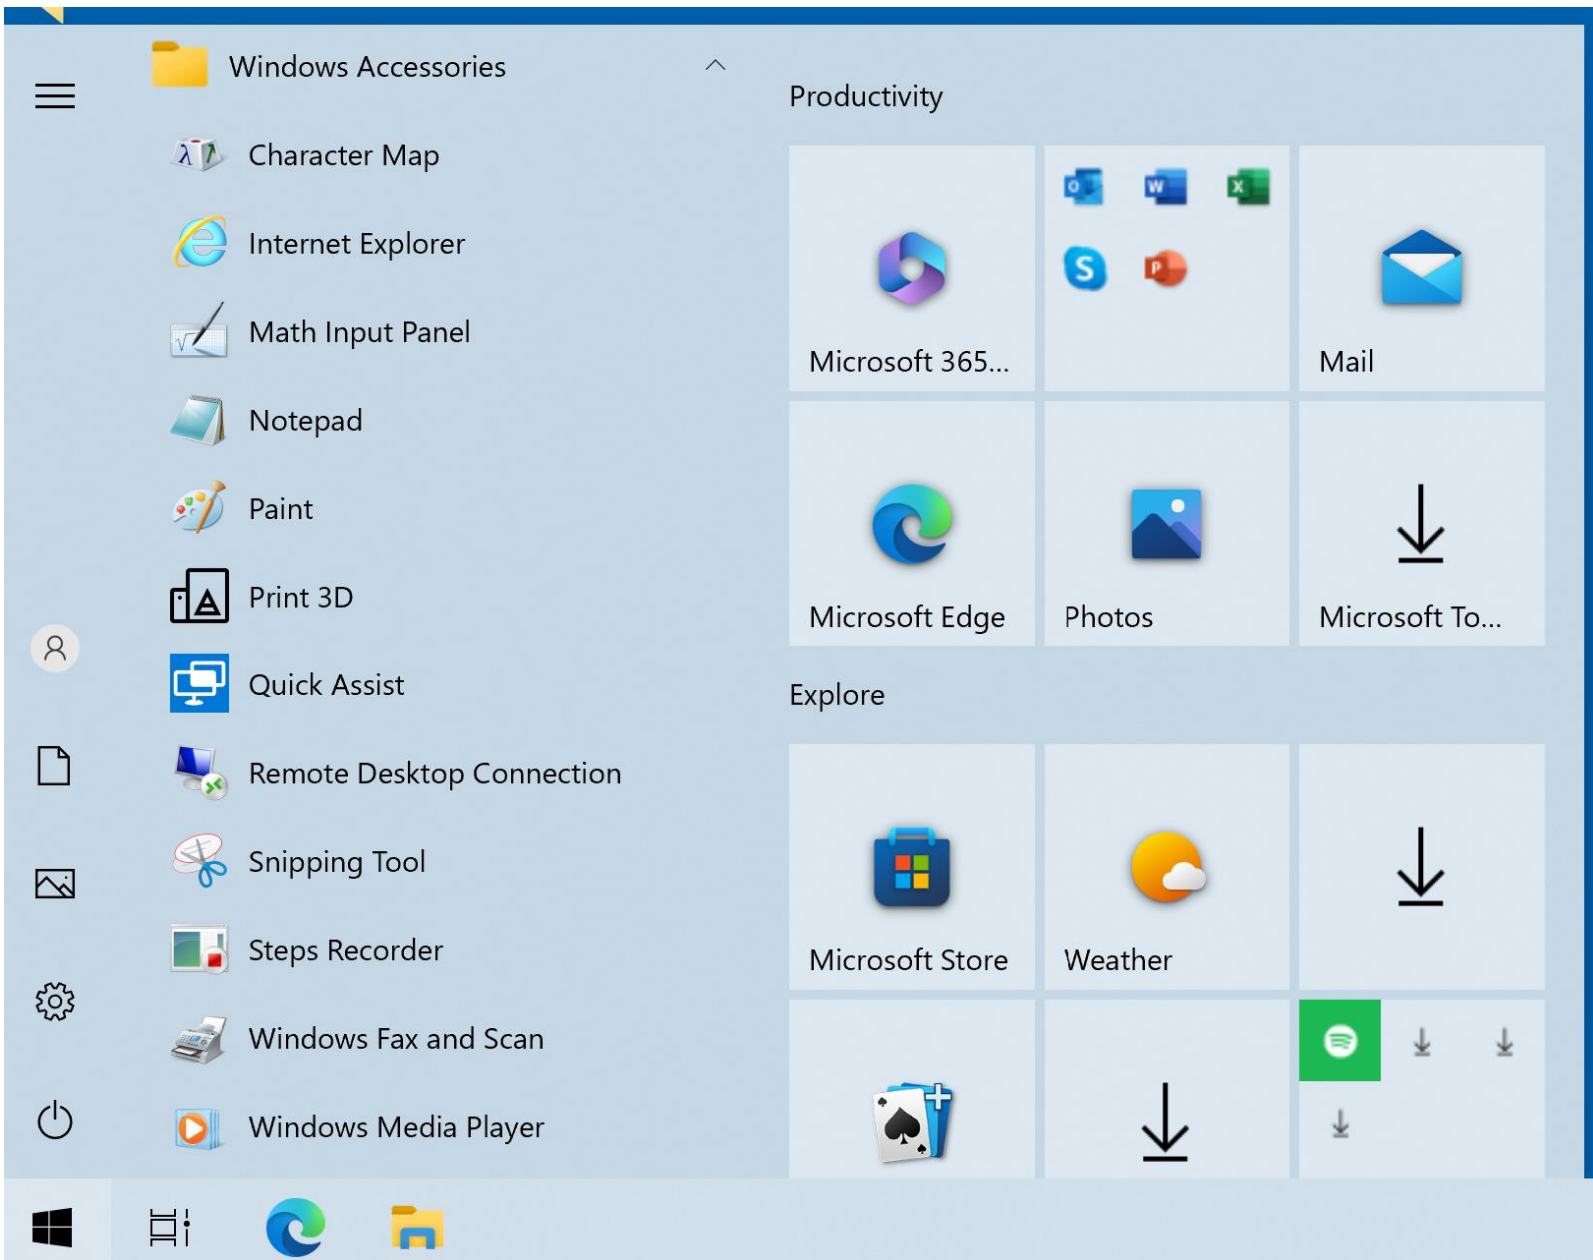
Windows Accessories

Character Map

Internet Explorer

Math Input Panel

Notepad

Paint

Print 3D

Quick Assist

Remote Desktop Connection

Snipping Tool

Steps Recorder

Windows Fax and Scan

Windows Media Player

Productivity

Microsoft 365...

Mail

Microsoft Edge

Photos

Microsoft To...

Explore

Microsoft Store

Weather